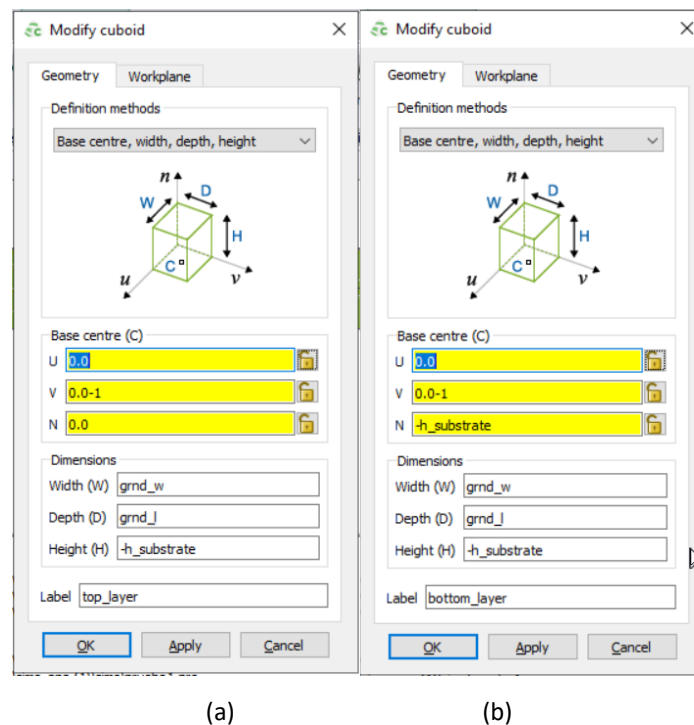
Modify cuboid

Geometry Workplane

Definition methods

Base centre, width, depth, height

n
W D
H
C
u v

Base centre (C)
U 0.0
V 0.0-1
N 0.0

Dimensions
Width (W) grnd_w
Depth (D) grnd_l
Height (H) -h_substrate

Label top_layer

OK Apply Cancel

(a)

Modify cuboid

Geometry Workplane

Definition methods

Base centre, width, depth, height

n
W D
H
C
u v

Base centre (C)
U 0.0
V 0.0-1
N -h_substrate

Dimensions
Width (W) grnd_w
Depth (D) grnd_l
Height (H) -h_substrate

Label bottom_layer

OK Apply Cancel

(b)